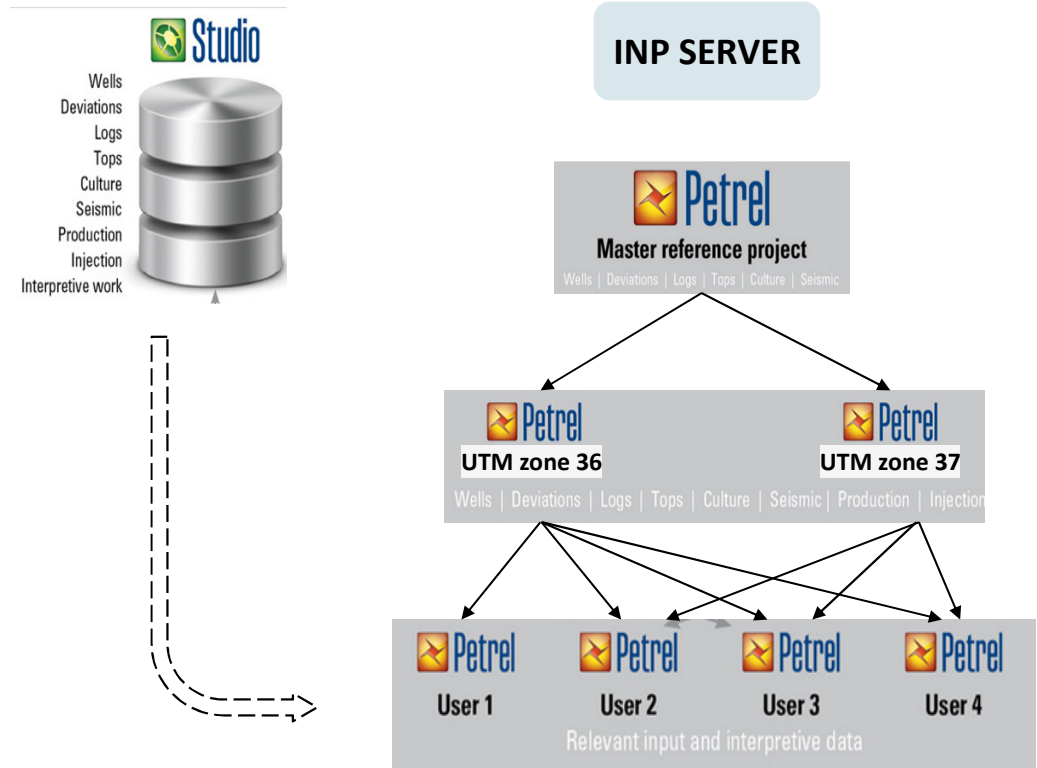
Studio

Wells
Deviations
Logs
Tops
Culture
Seismic
Production
Injection
Interpretive work

INP SERVER

Petrel
Master reference project
Wells | Deviations | Logs | Tops | Culture | Seismic

Petrel
UTM zone 36

Petrel
UTM zone 37

Wells | Deviations | Logs | Tops | Culture | Seismic | Production | Injection

Petrel
User 1

Petrel
User 2

Petrel
User 3

Petrel
User 4

Relevant input and interpretive data